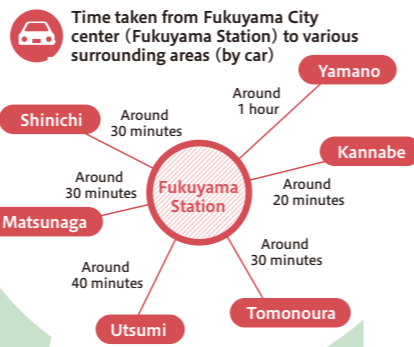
Time taken from Fukuyama City center (Fukuyama Station) to various surrounding areas (by car)

Yamano
Around 1 hour

Shinichi
Around 30 minutes

Kannabe
Around 20 minutes

Around 30 minutes
Matsunaga

Fukuyama Station

Around 30 minutes
Tomonoura

Around 40 minutes
Utsumi